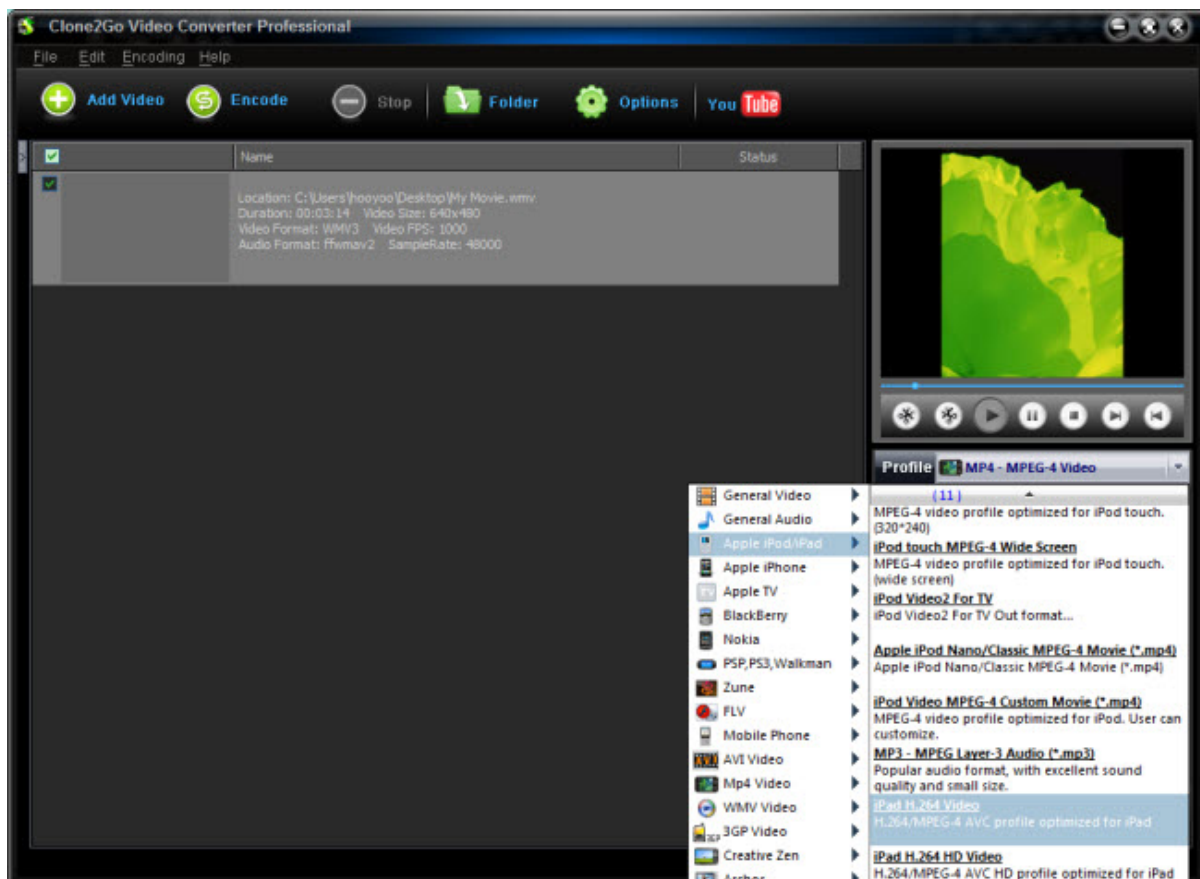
Clone2Go Video Converter Professional

File Edit Encoding Help

Add Video Encode Stop Folder Options YouTube

Name Status

Location: C:\Users\hooyoo\Desktop\My Movie.wmv
Duration: 00:03:14 Video Size: 640x480
Video Format: WMV3 Video FPS: 1000
Audio Format: ffwmav2 SampleRate: 48000

Profile MP4 - MPEG-4 Video

General Video
General Audio
Apple iPod/iPad
Apple iPhone
Apple TV
BlackBerry
Nokia
PSP,PS3,Walkman
Zune
FLV
Mobile Phone
AVI Video
Mp4 Video
WMV Video
3GP Video
Creative Zen
Archos

(11)
MPEG-4 video profile optimized for iPod touch. (320*240)
iPod touch MPEG-4 Wide Screen
MPEG-4 video profile optimized for iPod touch. (wide screen)
iPod Video2 For TV
iPod Video2 For TV Out format...
Apple iPod Nano/Classic MPEG-4 Movie (*.mp4)
Apple iPod Nano/Classic MPEG-4 Movie (*.mp4)
iPod Video MPEG-4 Custom Movie (*.mp4)
MPEG-4 video profile optimized for iPod. User can customize.
MP3 - MPEG Layer-3 Audio (*.mp3)
Popular audio format, with excellent sound quality and small size.
iPad H.264 Video
H.264/MPEG-4 AVC profile optimized for iPad
iPad H.264 HD Video
H.264/MPEG-4 AVC HD profile optimized for iPad